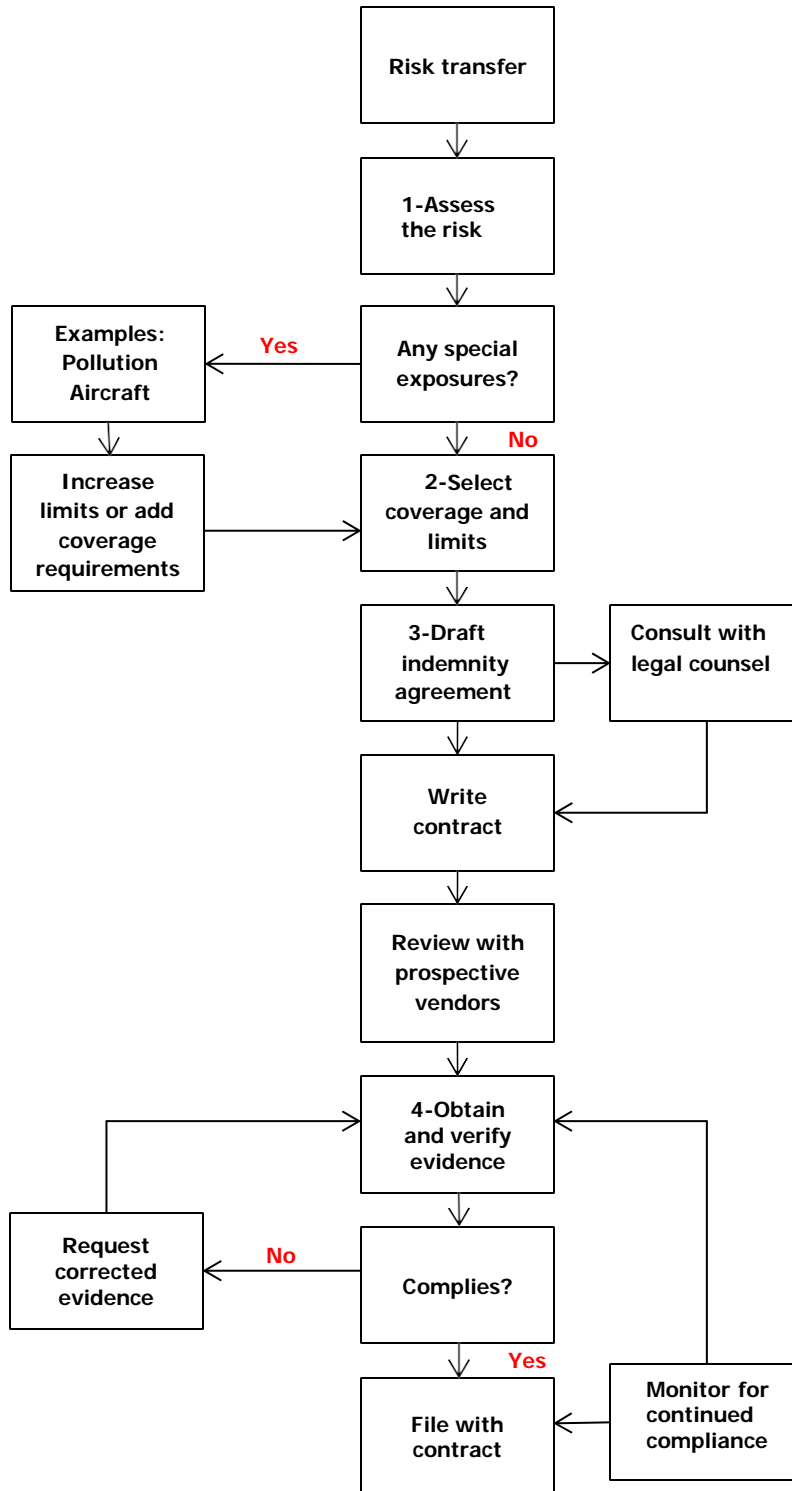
Risk transfer

1-Assess the risk

Any special exposures?

Yes

Examples: Pollution Aircraft

No

Increase limits or add coverage requirements

2-Select coverage and limits

3-Draft indemnity agreement

Consult with legal counsel

Write contract

Review with prospective vendors

4-Obtain and verify evidence

Request corrected evidence

No

Complies?

Yes

File with contract

Monitor for continued compliance